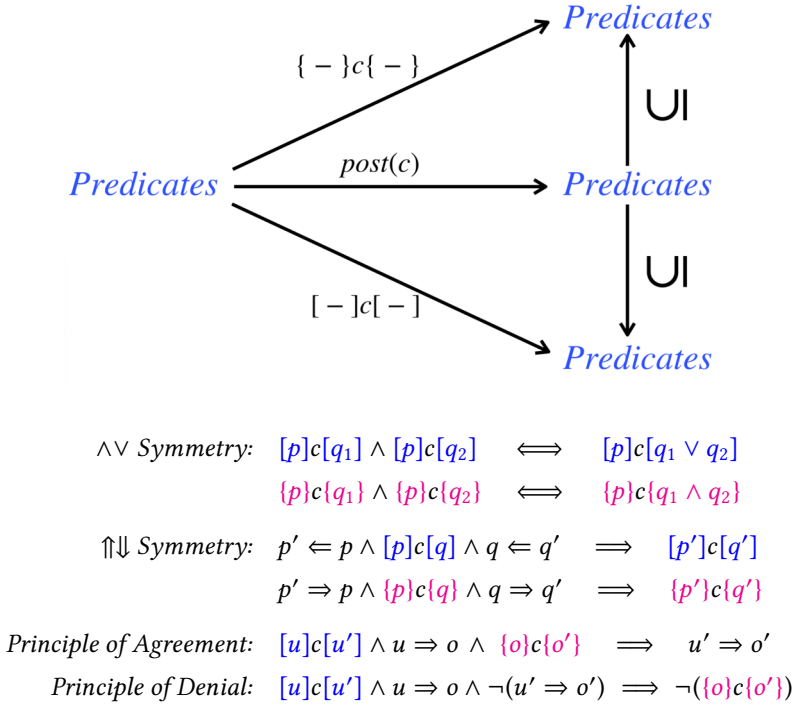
Predicates

$\{-\}c\{-\}$

$\cup\!\!|$

Predicates $\xrightarrow{post(c)}$ Predicates

$\cup\!\!|$

$[-]c[-]$

Predicates

$\wedge\vee$ *Symmetry:* $[p]c[q_1] \wedge [p]c[q_2] \iff [p]c[q_1 \vee q_2]$

$\{p\}c\{q_1\} \wedge \{p\}c\{q_2\} \iff \{p\}c\{q_1 \wedge q_2\}$

$\Uparrow\Downarrow$ *Symmetry:* $p' \Leftarrow p \wedge [p]c[q] \wedge q \Leftarrow q' \implies [p']c[q']$

$p' \Rightarrow p \wedge \{p\}c\{q\} \wedge q \Rightarrow q' \implies \{p'\}c\{q'\}$

*Principle of Agreement:* $[u]c[u'] \wedge u \Rightarrow o \wedge \{o\}c\{o'\} \implies u' \Rightarrow o'$

*Principle of Denial:* $[u]c[u'] \wedge u \Rightarrow o \wedge \neg(u' \Rightarrow o') \implies \neg(\{o\}c\{o'\})$